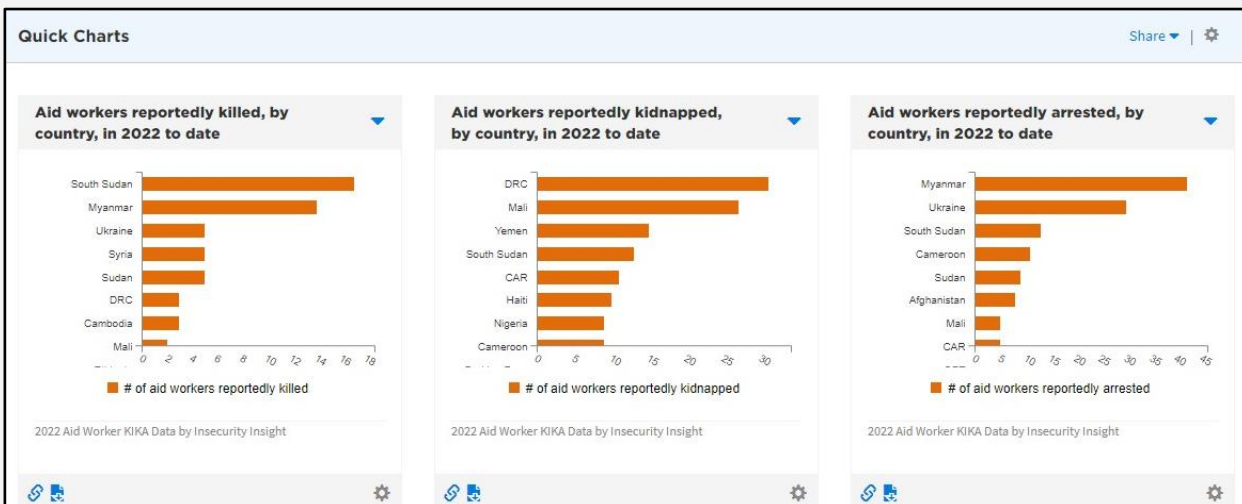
Quick Charts

Share

Aid workers reportedly killed, by country, in 2022 to date

South Sudan
Myanmar
Ukraine
Syria
Sudan
DRC
Cambodia
Mali

0 2 4 6 8 10 12 14 16 18

# of aid workers reportedly killed

2022 Aid Worker KIKA Data by Insecurity Insight

Aid workers reportedly kidnapped, by country, in 2022 to date

DRC
Mali
Yemen
South Sudan
CAR
Haiti
Nigeria
Cameroon

0 5 10 15 20 25 30

# of aid workers reportedly kidnapped

2022 Aid Worker KIKA Data by Insecurity Insight

Aid workers reportedly arrested, by country, in 2022 to date

Myanmar
Ukraine
South Sudan
Cameroon
Sudan
Afghanistan
Mali
CAR

0 5 10 15 20 25 30 35 40 45

# of aid workers reportedly arrested

2022 Aid Worker KIKA Data by Insecurity Insight